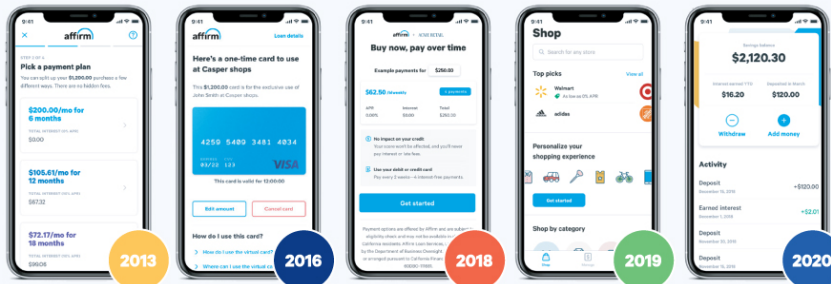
9:41

affirm

STEP 2 of 4

Pick a payment plan

You can split up your $1,200.00 purchase a few different ways. There are no hidden fees.

$200.00/mo for 6 months

TOTAL INTEREST (0% APR)

$0.00

$105.61/mo for 12 months

TOTAL INTEREST (10% APR)

$67.32

$72.17/mo for 18 months

TOTAL INTEREST

$99.08

2013

9:41

affirm

Loan details

Here's a one-time card to use at Casper shops

The $1,200.00 card is for the exclusive use of John Smith at Casper shops.

4259 5489 3481 4034

09/23 123

VISA

This card is valid for 12:00:00

Edit amount

Cancel card

How do I use this card?

How do I use the virtual card

Where can I use the virtual card

2016

9:41

affirm

Buy now, pay over time

Example payments for $250.00

$62.50 biweekly

APR 0.00%

Interest $0.00

Total $250.00

No impact on your credit

Use your debit or credit card

Get started

2018

9:41

Shop

Search for any store

Top picks

View all

Walmart

adidas

Personalize your shopping experience

Get started

Shop by category

2019

9:41

Savings balance

$2,120.30

Interest earned YTD

$16.20

Deposited in March

$120.00

Withdraw

Add money

Activity

Deposit

December 15, 2019

+$120.00

Earned interest

December 1, 2019

+$2.01

Deposit

November 30, 2019

Deposit

November 15, 2019

2020